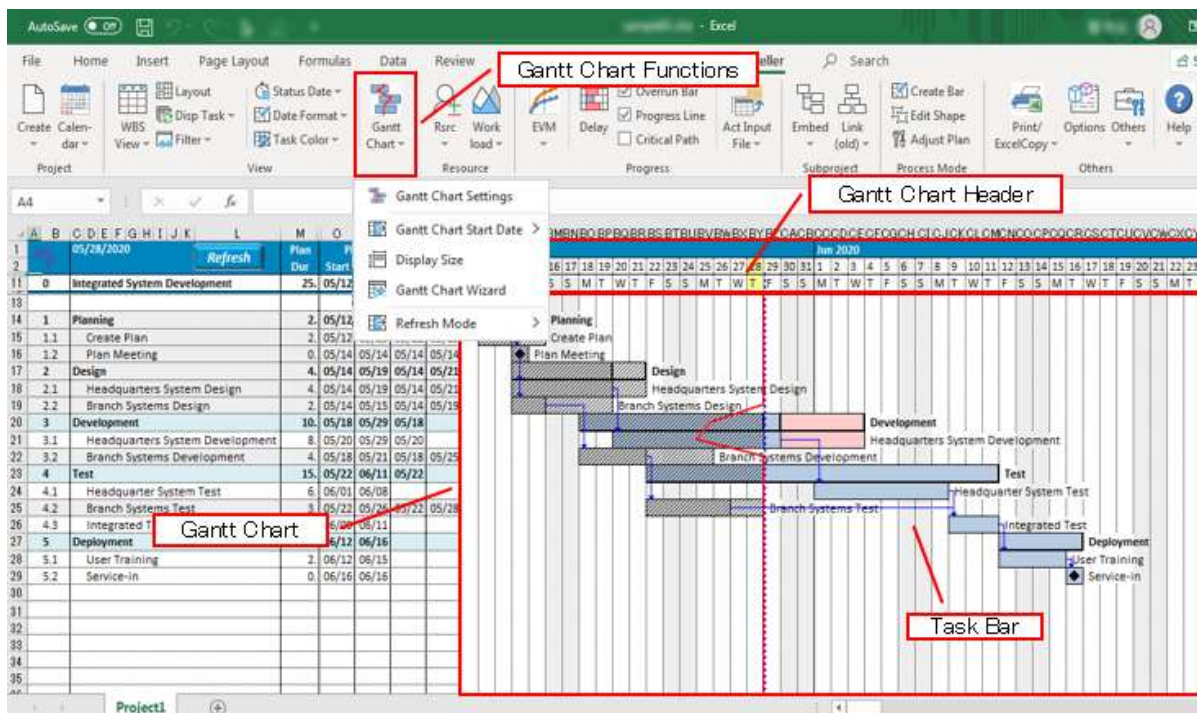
AutoSave Off - Excel

File Home Insert Page Layout Formulas Data Review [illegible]eller Search

Create Calendar WBS View Layout Disp Task Filter Status Date Date Format Task Color Gantt Chart Rsrc Work load EVM Delay Overrun Bar Progress Line Critical Path Act Input File Embed Link (old) Create Bar Edit Shape Adjust Plan Print/ ExcelCopy Options Others Help

Project View Resource Progress Subproject Process Mode Others

Gantt Chart Functions

Gantt Chart Header

A4

Gantt Chart Settings
Gantt Chart Start Date >
Display Size
Gantt Chart Wizard
Refresh Mode >

05/28/2020 Refresh Plan Dur Start

Jun 2020

16 17 18 19 20 21 22 23 24 25 26 27 28 29 30 31 1 2 3 4 5 6 7 8 9 10 11 12 13 14 15 16 17 18 19 20 21 22 23

| | | | | | | |
|---|---|---|---|---|---|---|
| 11 | 0 | Integrated System Development | 25. | 05/12 | | |
| 14 | 1 | Planning | 2. | 05/12 | | |
| 15 | 1.1 | Create Plan | 2. | 05/12 | | |
| 16 | 1.2 | Plan Meeting | 0. | 05/14 | 05/14 | 05/14 05/14 |
| 17 | 2 | Design | 4. | 05/14 | 05/19 | 05/14 05/21 |
| 18 | 2.1 | Headquarters System Design | 4. | 05/14 | 05/19 | 05/14 05/21 |
| 19 | 2.2 | Branch Systems Design | 2. | 05/14 | 05/15 | 05/14 05/19 |
| 20 | 3 | Development | 10. | 05/18 | 05/29 | 05/18 |
| 21 | 3.1 | Headquarters System Development | 8. | 05/20 | 05/29 | 05/20 |
| 22 | 3.2 | Branch Systems Development | 4. | 05/18 | 05/21 | 05/18 05/25 |
| 23 | 4 | Test | 15. | 05/22 | 06/11 | 05/22 |
| 24 | 4.1 | Headquarter System Test | 6. | 06/01 | 06/08 | |
| 25 | 4.2 | Branch Systems Test | 3. | 05/22 | 05/26 | 05/22 05/28 |
| 26 | 4.3 | Integrated T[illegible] | | 06/0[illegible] | 06/11 | |
| 27 | 5 | Deployment | | 06/12 | 06/16 | |
| 28 | 5.1 | User Training | 2. | 06/12 | 06/15 | |
| 29 | 5.2 | Service-in | 0. | 06/16 | 06/16 | |

Gantt Chart

Planning
Create Plan
Plan Meeting
Design
Headquarters System Design
Branch Systems Design
Development
Headquarters System Development
Branch Systems Development
Test
Headquarter System Test
Branch Systems Test
Integrated Test
Deployment
User Training
Service-in

Task Bar

Project1